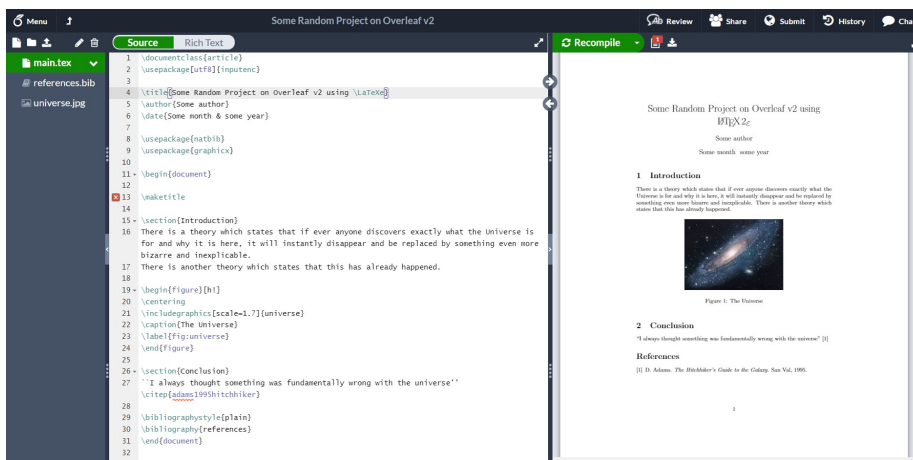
Menu

Some Random Project on Overleaf v2

Review Share Submit History Cha

main.tex
references.bib
universe.jpg

Source Rich Text

1 \documentclass{article}
2 \usepackage[utf8]{inputenc}
3
4 \title{Some Random Project on Overleaf v2 using \LaTeX}
5 \author{Some author}
6 \date{Some month & some year}
7
8 \usepackage{natbib}
9 \usepackage{graphicx}
10
11 \begin{document}
12
13 \maketitle
14
15 \section{Introduction}
16 There is a theory which states that if ever anyone discovers exactly what the Universe is for and why it is here, it will instantly disappear and be replaced by something even more bizarre and inexplicable.
17 There is another theory which states that this has already happened.
18
19 \begin{figure}[h!]
20 \centering
21 \includegraphics[scale=1.7]{universe}
22 \caption{The Universe}
23 \label{fig:universe}
24 \end{figure}
25
26 \section{Conclusion}
27 ``I always thought something was fundamentally wrong with the universe'' \citep{adams1995hitchhiker}
28
29 \bibliographystyle{plain}
30 \bibliography{references}
31 \end{document}
32

Recompile

Some Random Project on Overleaf v2 using $\LaTeX$

Some author

Some month some year

1 Introduction

There is a theory which states that if ever anyone discovers exactly what the Universe is for and why it is here, it will instantly disappear and be replaced by something even more bizarre and inexplicable. There is another theory which states that this has already happened.

Figure 1: The Universe

2 Conclusion

"I always thought something was fundamentally wrong with the universe" [1]

References

[1] D. Adams. The Hitchhiker's Guide to the Galaxy. San Val, 1995.

1